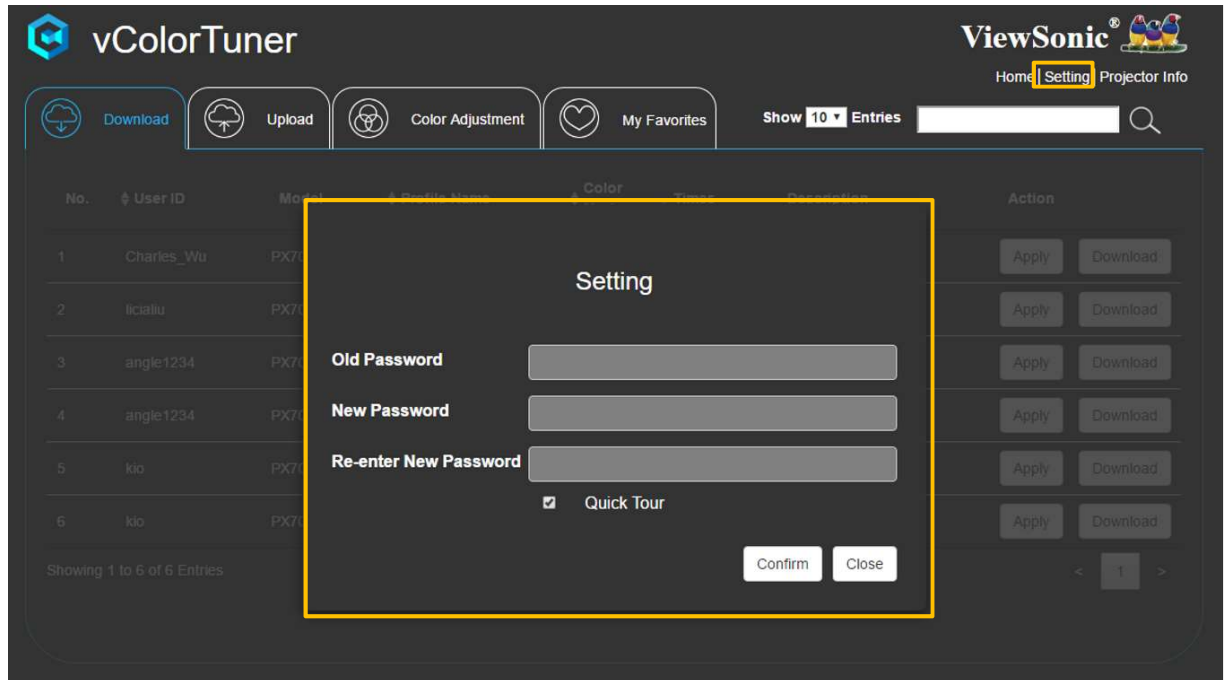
vColorTuner

ViewSonic®

Home | Setting | Projector Info

Download

Upload

Color Adjustment

My Favorites

Show 10 Entries

| No. | User ID | Model | | | | Action | |
|---|---|---|---|---|---|---|---|
| 1 | Charles_Wu | PX70 | | | | Apply | Download |
| 2 | licialiu | PX70 | | | | Apply | Download |
| 3 | angle1234 | PX70 | | | | Apply | Download |
| 4 | angle1234 | PX70 | | | | Apply | Download |
| 5 | kio | PX70 | | | | Apply | Download |
| 6 | kio | PX70 | | | | Apply | Download |

Showing 1 to 6 of 6 Entries

< 1 >

Setting

Old Password

New Password

Re-enter New Password

Quick Tour

Confirm

Close